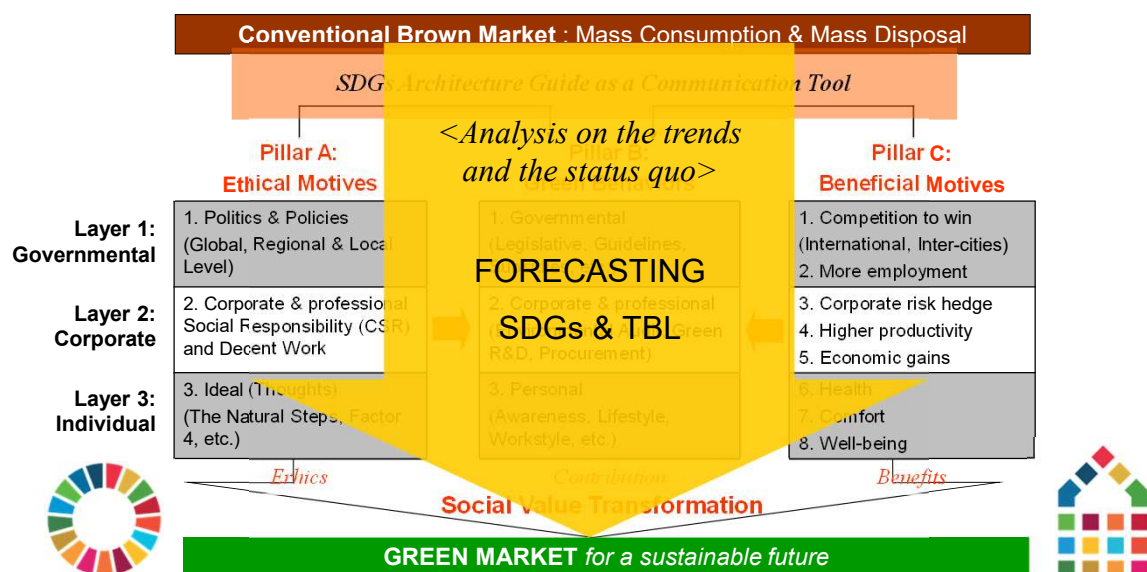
**Conventional Brown Market** : Mass Consumption & Mass Disposal

SDGs Architecture Guide as a Communication Tool

<Analysis on the trends and the status quo>

Pillar A: Ethical Motives

Pillar B: Green Behaviors

Pillar C: Beneficial Motives

Layer 1: Governmental

1. Politics & Policies (Global, Regional & Local Level)

1. Governmental (Legislative, Guidelines,

1. Competition to win (International, Inter-cities)
2. More employment

FORECASTING

Layer 2: Corporate

2. Corporate & professional Social Responsibility (CSR) and Decent Work

2. Corporate & professional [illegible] Green R&D, Procurement)

SDGs & TBL

3. Corporate risk hedge
4. Higher productivity
5. Economic gains

Layer 3: Individual

3. Ideal (Thoughts) (The Natural Steps, Factor 4, etc.)

3. Personal (Awareness, Lifestyle, Workstyle, etc.)

6. Health
7. Comfort
8. Well-being

Ethics

Contribution

Benefits

Social Value Transformation

**GREEN MARKET** for a sustainable future